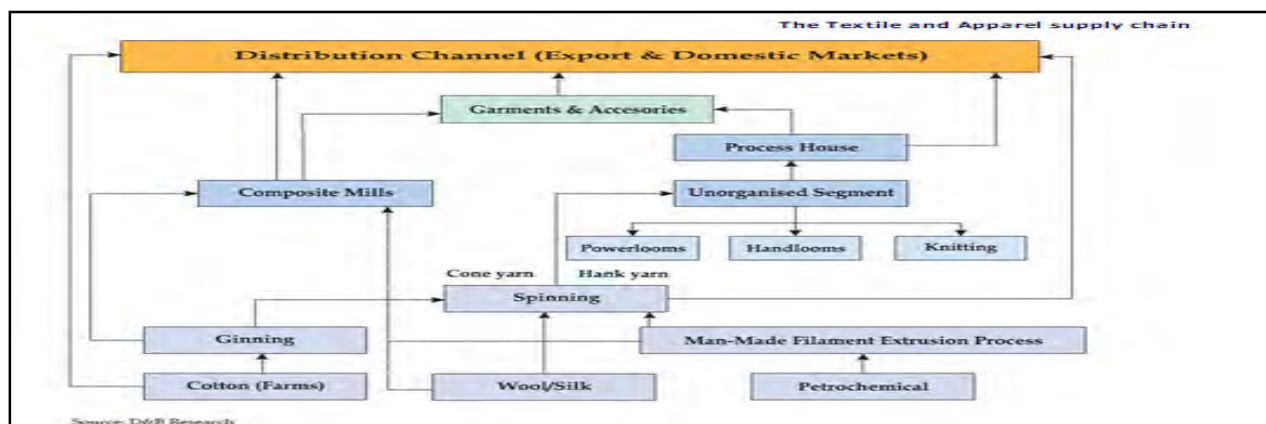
The Textile and Apparel supply chain

Distribution Channel (Export & Domestic Markets)

Garments & Accesories

Process House

Composite Mills

Unorganised Segment

Powerlooms

Handlooms

Knitting

Cone yarn

Hank yarn

Spinning

Ginning

Man-Made Filament Extrusion Process

Cotton (Farms)

Wool/Silk

Petrochemical

Source: D&B Research